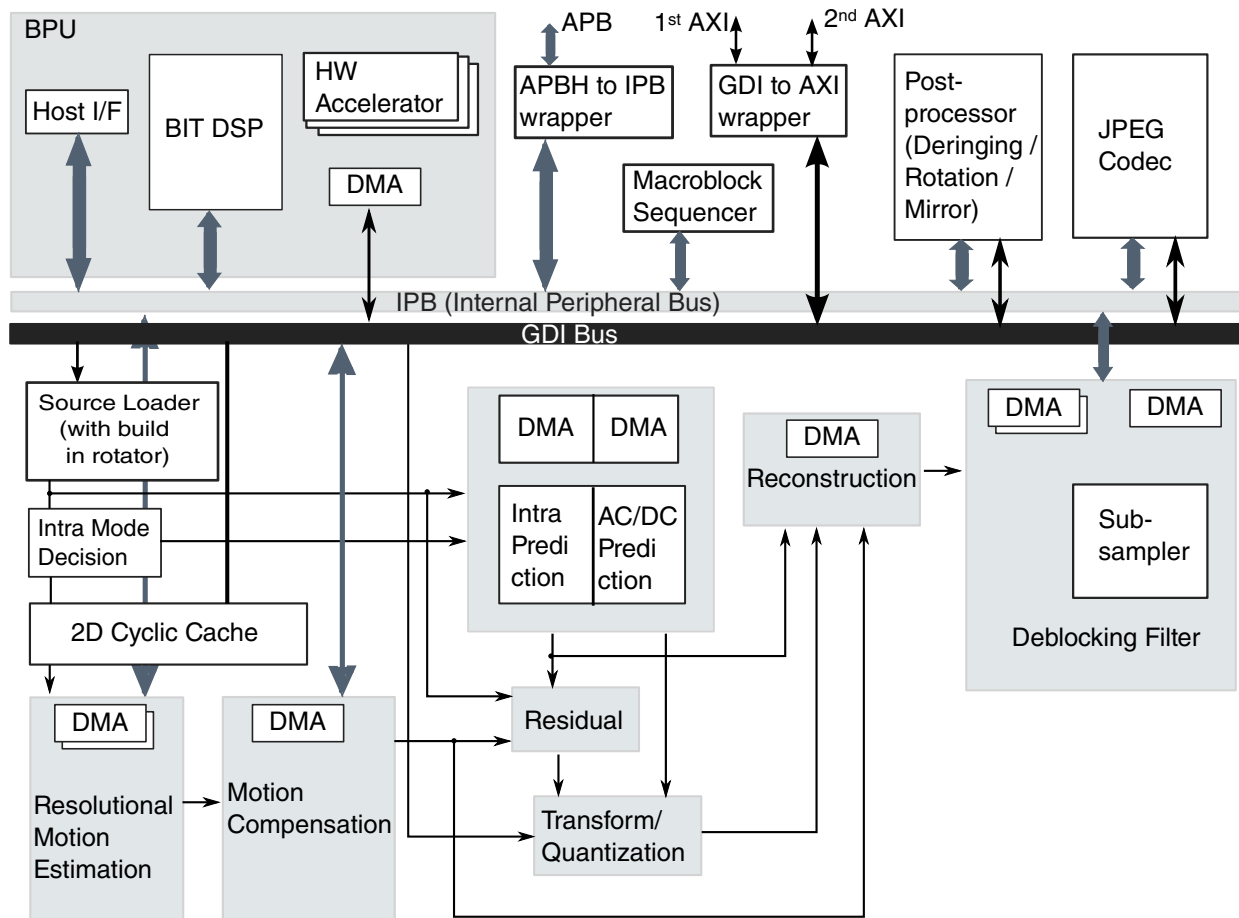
BPU

Host I/F

BIT DSP

HW Accelerator

DMA

APB

APBH to IPB wrapper

$1^{st}$ AXI

$2^{nd}$ AXI

GDI to AXI wrapper

Macroblock Sequencer

Post-processor (Deringing / Rotation / Mirror)

JPEG Codec

IPB (Internal Peripheral Bus)

GDI Bus

Source Loader (with build in rotator)

Intra Mode Decision

2D Cyclic Cache

DMA

DMA

Intra Prediction

AC/DC Prediction

DMA

Reconstruction

DMA

DMA

Sub-sampler

Deblocking Filter

DMA

Resolutional Motion Estimation

DMA

Motion Compensation

Residual

Transform/ Quantization